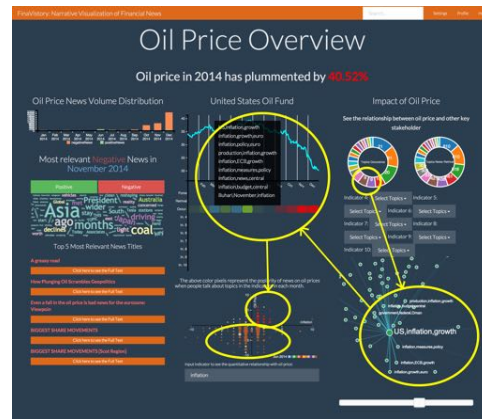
FinaVistory: Narrative Visualization of Financial News

Search

Settings Profile

Oil Price Overview

Oil price in 2014 has plummeted by 40.52%

Oil Price News Volume Distribution

United States Oil Fund

Impact of Oil Price

See the relationship between oil price and other key stakeholder

Most relevant Negative News in November 2014

Positive

Negative

Asia ago coal President wider driving

Top 5 Most Relevant News Titles

A greasy road

Click here to see the Full Text

How Plunging Oil Scrambles Geopolitics

Click here to see the Full Text

Even a fall in the oil price is bad news for the eurozone: Viewpoint

Click here to see the Full Text

BIGGEST SHARE MOVEMENTS

Click here to see the Full Text

BIGGEST SHARE MOVEMENTS (from Region)

Click here to see the Full Text

inflation,growth
inflation,growth,euro
inflation,policy,euro
production,inflation,growth
inflation,ECB,growth
inflation,measures,policy
inflation,news,central
inflation,budget,central
Ruhan|November,inflation

Indicator 5: Select Topics
Indicator 6: Select Topics
Indicator 7: Select Topics
Indicator 8: Select Topics
Indicator 9: Select Topics
Indicator 10: Select Topics

The above color pixels represent the popularity of news on oil prices when people talk about topics in the indicator in each month.

Adjust indicator to see the quantitative relationship with oil price

inflation

production,inflation,growth
inflation,growth,euro
government,federal,China
US,inflation,growth
inflation,measures,policy
inflation,ECB,growth
inflation,growth,euro